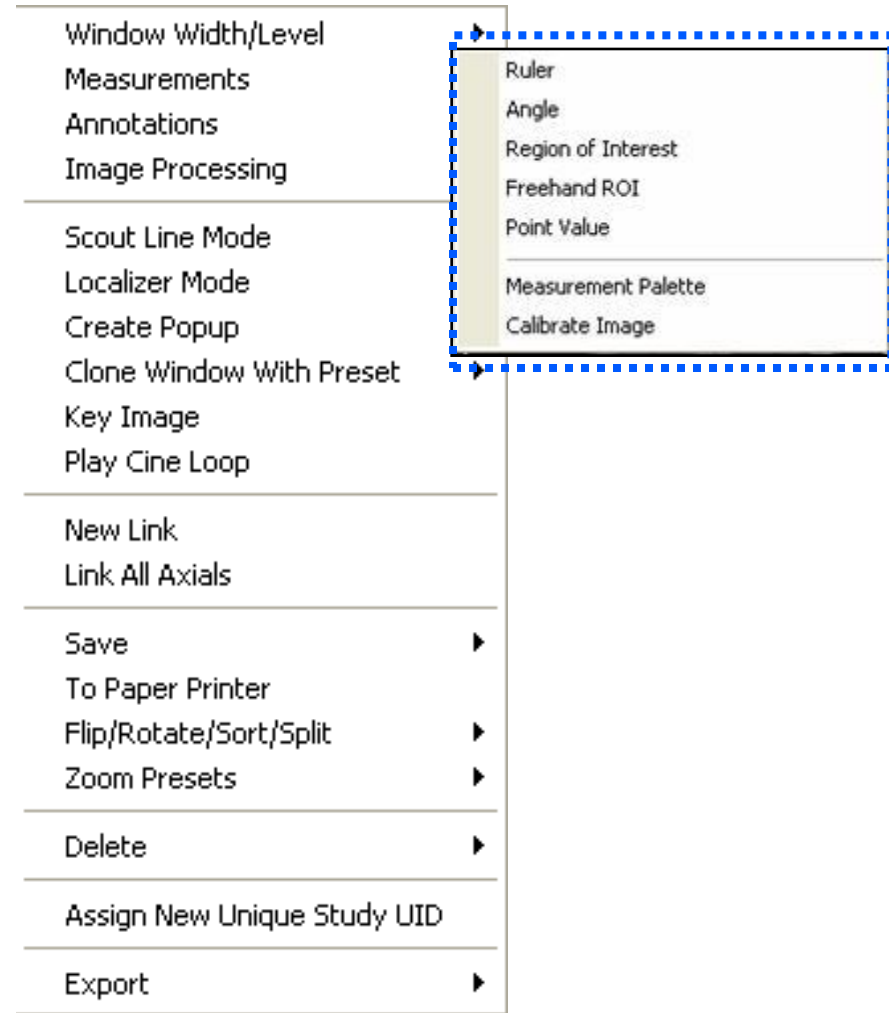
Window Width/Level
Measurements
Annotations
Image Processing

Scout Line Mode
Localizer Mode
Create Popup
Clone Window With Preset
Key Image
Play Cine Loop

New Link
Link All Axials

Save
To Paper Printer
Flip/Rotate/Sort/Split
Zoom Presets

Delete

Assign New Unique Study UID

Export

Ruler
Angle
Region of Interest
Freehand ROI
Point Value

Measurement Palette
Calibrate Image